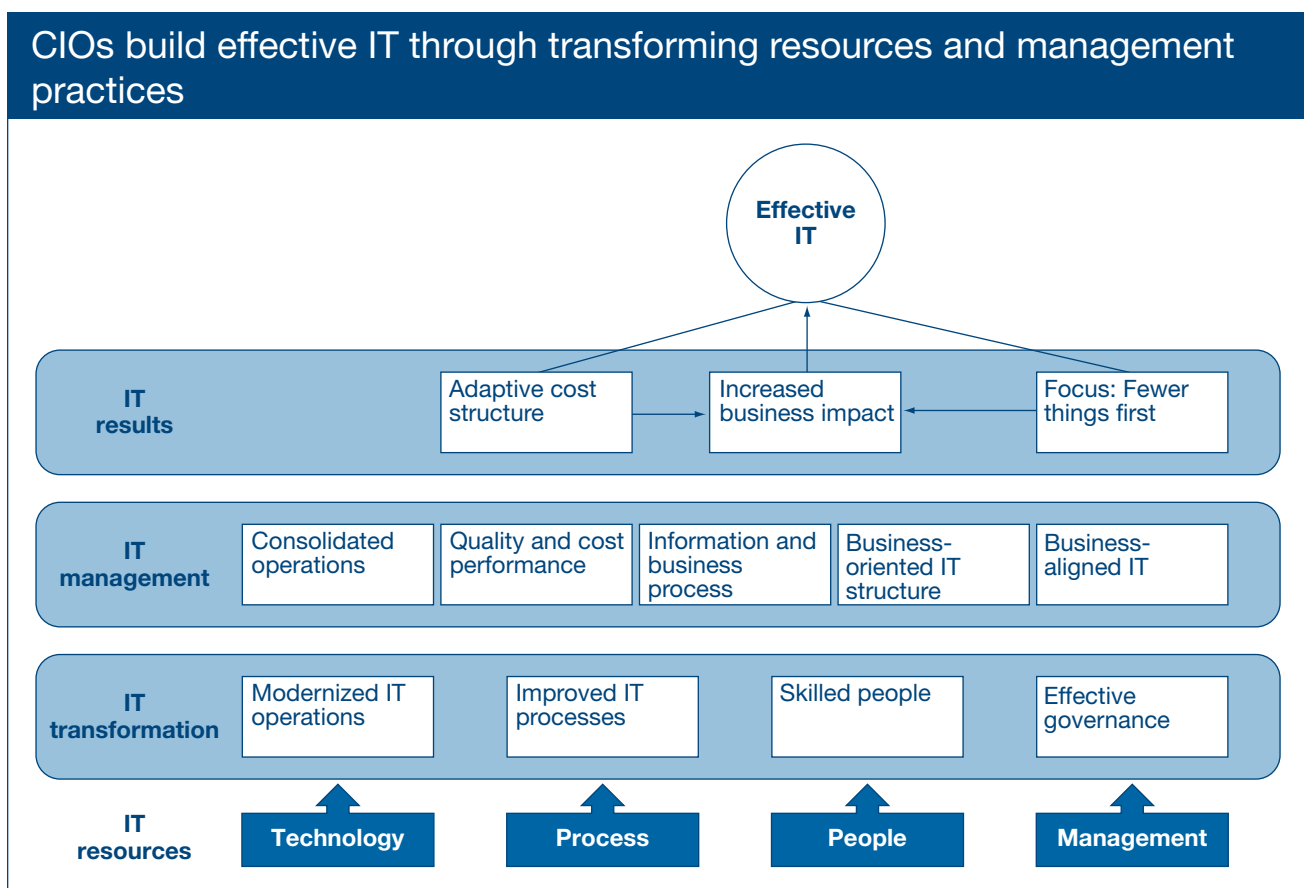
CIOs build effective IT through transforming resources and management practices

Effective IT

IT results

Adaptive cost structure

Increased business impact

Focus: Fewer things first

IT management

Consolidated operations

Quality and cost performance

Information and business process

Business-oriented IT structure

Business-aligned IT

IT transformation

Modernized IT operations

Improved IT processes

Skilled people

Effective governance

IT resources

Technology

Process

People

Management